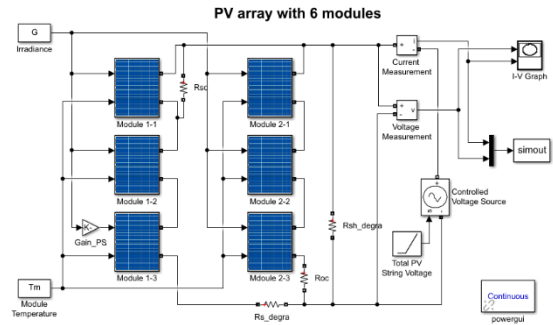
PV array with 6 modules

G
Irradiance

Rsc

Module 1-1

Module 2-1

Current Measurement

I-V Graph

Voltage Measurement

Module 1-2

Module 2-2

simout

Controlled Voltage Source

K
Gain_PS

Rsh_degra

Total PV String Voltage

Module 1-3

Mdoule 2-3

Roc

Tm
Module Temperature

Rs_degra

Continuous
powergui